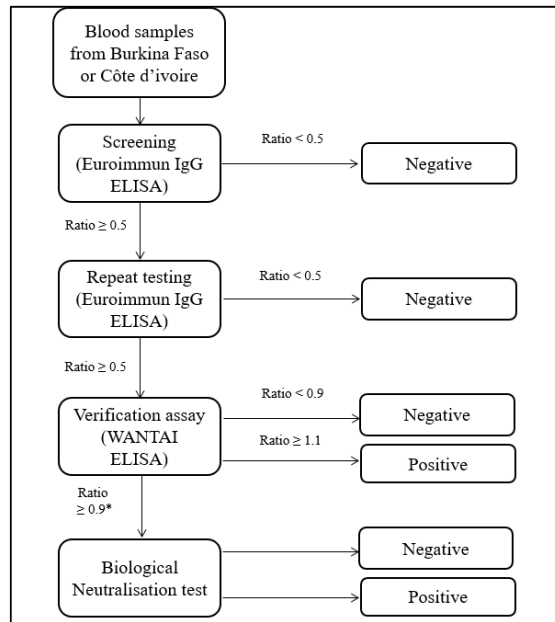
Blood samples from Burkina Faso or Côte d'ivoire

Screening (Euroimmun IgG ELISA)

Ratio < 0.5

Negative

Ratio ≥ 0.5

Repeat testing (Euroimmun IgG ELISA)

Ratio < 0.5

Negative

Ratio ≥ 0.5

Verification assay (WANTAI ELISA)

Ratio < 0.9

Negative

Ratio ≥ 1.1

Positive

Ratio ≥ 0.9*

Biological Neutralisation test

Negative

Positive